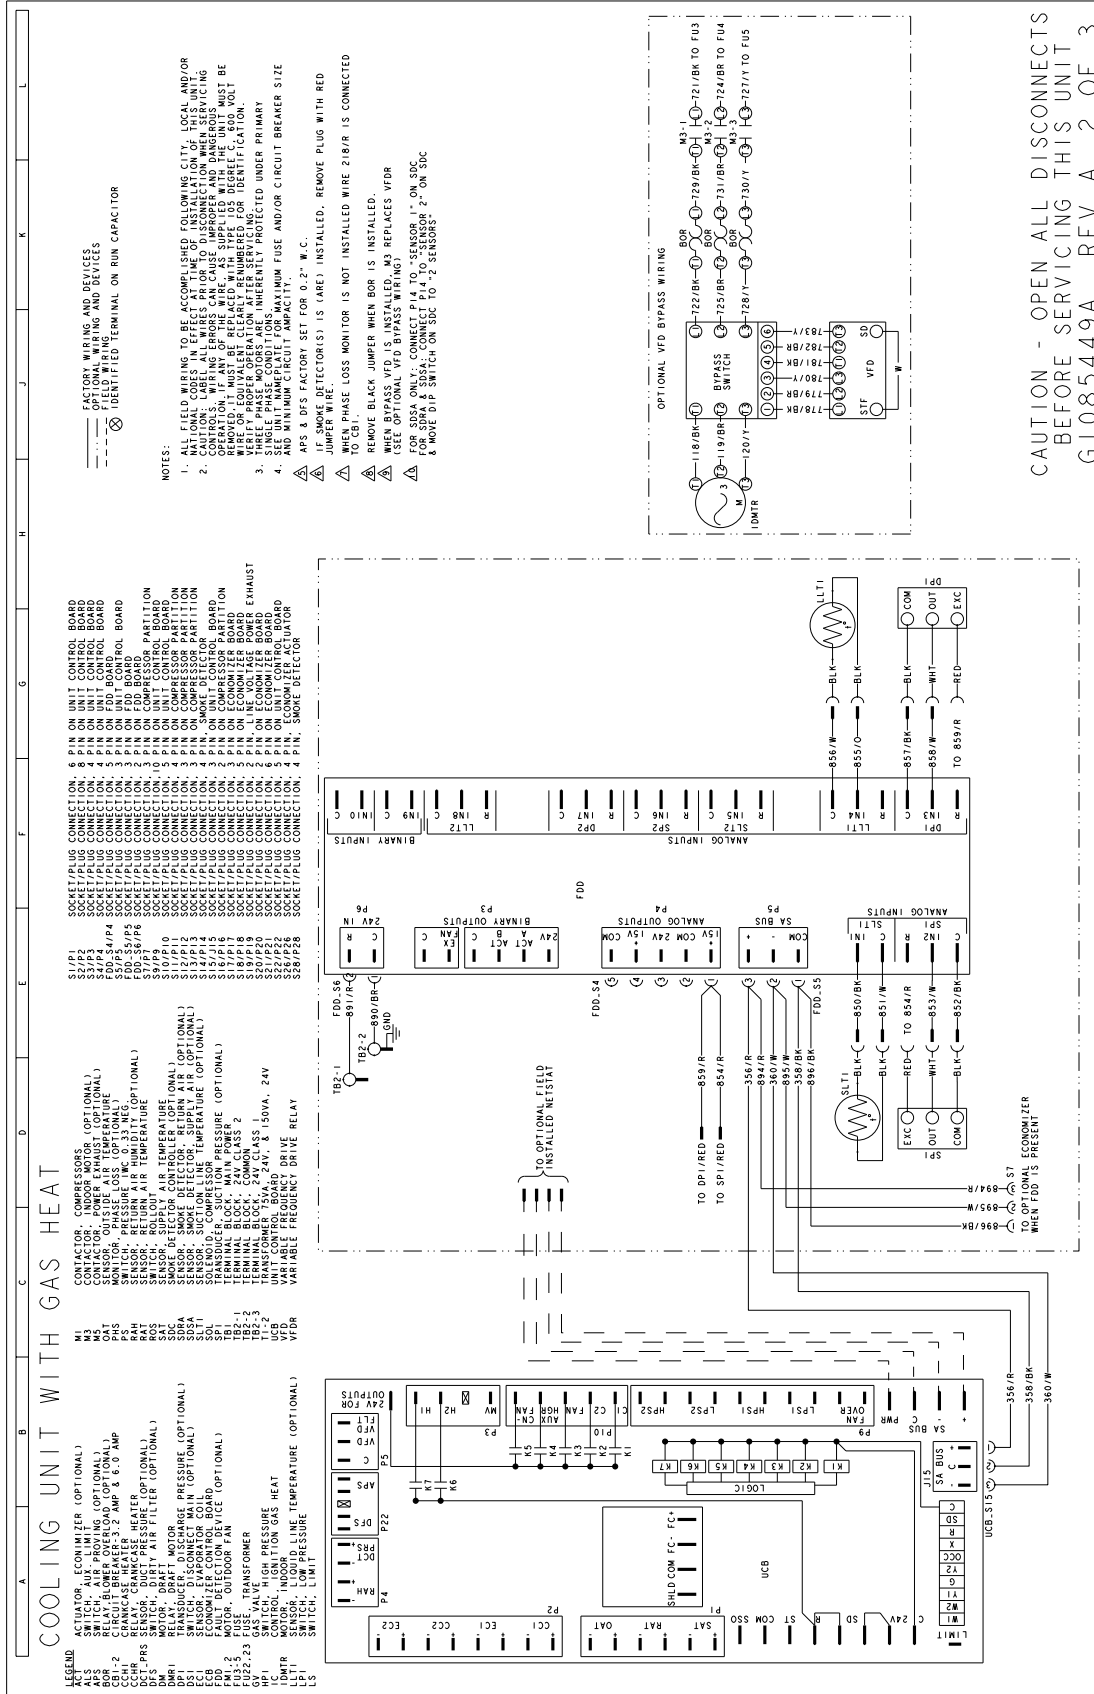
COOLING UNIT WITH GAS HEAT

LEGEND
ACT ACTUATOR, ECONOMIZER (OPTIONAL)
ALS SWITCH, AUX. LIMIT
APS SWITCH, AIR PROVING (OPTIONAL)
BOR RELAY, BLOWER OVERLOAD (OPTIONAL)
CB1-2 CIRCUIT BREAKER, 3.2 AMP & 6.0 AMP
CCH1-2 CRANKCASE HEATER
CCHR RELAY, CRANKCASE HEATER
DCT PRS SENSOR, DUCT PRESSURE (OPTIONAL)
DFS SWITCH, DIRTY AIR FILTER (OPTIONAL)
DM MOTOR, DRAFT
DMR RELAY, DRAFT MOTOR
DP1 TRANSDUCER, DISCHARGE PRESSURE (OPTIONAL)
DS1 SWITCH, DISCONNECT MAIN (OPTIONAL)
EC1 SENSOR, EVAPORATOR COIL
ECB ECONOMIZER CONTROL BOARD
FDD FAULT DETECTION DEVICE (OPTIONAL)
FM1,2 MOTOR, OUTDOOR FAN
FU1-5 FUSE, 24V CLASS 2
FU22,23 FUSE, TRANSFORMER
GV GAS VALVE
HPS SWITCH, HIGH PRESSURE
IC CONTROL, IGNITION GAS HEAT
IDMTR MOTOR, INDOOR
LLT1 SENSOR, LIQUID LINE TEMPERATURE (OPTIONAL)
LPS SWITCH, LOW PRESSURE
LS SWITCH, LIMIT

M1 CONTACTOR, COMPRESSORS
M3 CONTACTOR, INDOOR MOTOR (OPTIONAL)
M5 CONTACTOR, POWER EXHAUST (OPTIONAL)
OAT SENSOR, OUTSIDE AIR TEMPERATURE
PHS MONITOR, PHASE LOSS (OPTIONAL)
PS SWITCH, PRESSURE WC 0.3 NEG
RAH SENSOR, RETURN AIR HUMIDITY (OPTIONAL)
RAT SENSOR, RETURN AIR TEMPERATURE
ROS SWITCH, ROLLOUT
SAT SENSOR, SUPPLY AIR TEMPERATURE
SDC SMOKE DETECTOR CONTROLLER (OPTIONAL)
SDRA SENSOR, SMOKE DETECTOR, RETURN AIR (OPTIONAL)
SDSA SENSOR, SMOKE DETECTOR, SUPPLY AIR (OPTIONAL)
SLT1 SENSOR, SUCTION LINE TEMPERATURE (OPTIONAL)
SOL SOLENOID, COMPRESSOR
SP1 TRANSDUCER, SUCTION PRESSURE (OPTIONAL)
TB2-1 TERMINAL BLOCK, MAIN POWER
TB2-2 TERMINAL BLOCK, 24V CLASS 2
TB2-3 TERMINAL BLOCK, COMMON
TB1 TERMINAL BLOCK, 24V CLASS 2
TRAN TRANSFORMER, 75VA, 24V & 150VA, 24V
UCB UNIT CONTROL BOARD
VFD VARIABLE FREQUENCY DRIVE
VFDR VARIABLE FREQUENCY DRIVE RELAY

S1/P1 SOCKET/PLUG CONNECTION, 6 PIN ON UNIT CONTROL BOARD
S2/P2 SOCKET/PLUG CONNECTION, 4 PIN ON UNIT CONTROL BOARD
S3/P3 SOCKET/PLUG CONNECTION, 4 PIN ON UNIT CONTROL BOARD
P22/S4/P4 SOCKET/PLUG CONNECTION, 4 PIN ON UNIT CONTROL BOARD
S5/P5 SOCKET/PLUG CONNECTION, 3 PIN ON FDD BOARD
FDD-S5/P5 SOCKET/PLUG CONNECTION, 3 PIN ON FDD BOARD
S7/P7 SOCKET/PLUG CONNECTION, 3 PIN ON UNIT CONTROL BOARD
S9/P9 SOCKET/PLUG CONNECTION, 3 PIN ON COMPRESSOR PARTITION
S10/P10 SOCKET/PLUG CONNECTION, 10 PIN ON COMPRESSOR PARTITION
S11/P11 SOCKET/PLUG CONNECTION, 4 PIN ON COMPRESSOR PARTITION
S12/P12 SOCKET/PLUG CONNECTION, 4 PIN ON COMPRESSOR PARTITION
S13/P13 SOCKET/PLUG CONNECTION, 3 PIN, SMOKE DETECTOR
S14/P14 SOCKET/PLUG CONNECTION, 3 PIN ON UNIT CONTROL BOARD
S15/P15 SOCKET/PLUG CONNECTION, 3 PIN ON COMPRESSOR PARTITION
S16/P16 SOCKET/PLUG CONNECTION, 3 PIN ON ECONOMIZER BOARD
S17/P17 SOCKET/PLUG CONNECTION, 3 PIN ON ECONOMIZER BOARD
S18/P18 SOCKET/PLUG CONNECTION, 3 PIN ON COMPRESSOR PARTITION
S19/P19 SOCKET/PLUG CONNECTION, 5 PIN ON ECONOMIZER PARTITION
S20/P20 SOCKET/PLUG CONNECTION, 2 PIN, LINE VOLTAGE POWER EXHAUST
S21/P21 SOCKET/PLUG CONNECTION, 5 PIN ON ECONOMIZER BOARD
S22/P22 SOCKET/PLUG CONNECTION, 6 PIN ON UNIT CONTROL BOARD
S26/P26 SOCKET/PLUG CONNECTION, 4 PIN, ECONOMIZER ACTUATOR
S28/P28 SOCKET/PLUG CONNECTION, 4 PIN, SMOKE DETECTOR

FACTORY WIRING AND DEVICES
OPTIONAL WIRING AND DEVICES
FIELD WIRING
IDENTIFIED TERMINAL ON RUN CAPACITOR

NOTES:
1. ALL FIELD WIRING TO BE ACCOMPLISHED FOLLOWING CITY, LOCAL AND/OR NATIONAL CODES IN EFFECT AT TIME OF INSTALLATION OF THIS UNIT.
2. CAUTION: LABEL ALL WIRES PRIOR TO DISCONNECTION WHEN SERVICING CONTROLS. WIRING ERRORS CAN CAUSE IMPROPER AND DANGEROUS OPERATION. IF ANY OF THE WIRE, AS SUPPLIED WITH THE UNIT MUST BE REMOVED, IT MUST BE REPLACED WITH TYPE 105 DEGREE C, 600 VOLT WIRE OR EQUIVALENT CLEARLY RENUMBERED FOR IDENTIFICATION. VERIFY PROPER OPERATION AFTER SERVICING.
3. THREE PHASE MOTORS ARE INHERENTLY PROTECTED UNDER PRIMARY SINGLE PHASE CONDITIONS.
4. SEE UNIT NAMEPLATE FOR MAXIMUM FUSE AND/OR CIRCUIT BREAKER SIZE AND MINIMUM CIRCUIT AMPACITY.
5 APS & DFS FACTORY SET FOR 0.2" W.C.
6 IF SMOKE DETECTOR(S) IS (ARE) INSTALLED, REMOVE PLUG WITH RED JUMPER WIRE.
7 WHEN PHASE LOSS MONITOR IS NOT INSTALLED WIRE 218/R IS CONNECTED TO CB1.
8 REMOVE BLACK JUMPER WHEN BOR IS INSTALLED.
9 WHEN BYPASS VFD IS INSTALLED, M3 REPLACES VFDR (SEE OPTIONAL VFD BYPASS WIRING)
10 FOR SDSA ONLY: CONNECT P14 TO "SENSOR 1" ON SDC FOR SDRA & SDSA: CONNECT P14 TO "SENSOR 2" ON SDC & MOVE DIP SWITCH ON SDC TO "2 SENSORS"

OPTIONAL VFD BYPASS WIRING
IDMTR M 3 118/BK 119/BR 120/Y BYPASS SWITCH 778/BK 779/BR 780/Y 781/BK 782/BR 783/Y STF VFD SD W 722/BK 725/BR 728/Y BOR BOR BOR 729/BK 731/BR 730/Y M3-1 M3-2 M3-3 721/BK TO FU3 724/BR TO FU4 727/Y TO FU5

CAUTION - OPEN ALL DISCONNECTS BEFORE SERVICING THIS UNIT
G1085449A REV A 2 OF 3

FDD
BINARY INPUTS IN10 C IN9 C LLT2 IN8 C R DP2 IN7 C R SP2 IN6 C R SLT2 IN5 C R ANALOG INPUTS LLT1 IN4 C R DP1 IN3 C R
P6 24V IN C R
P3 BINARY OUTPUTS EX FAN C 24V ACT A ACT B C
P4 ANALOG OUTPUTS 15V COM 24V 15V COM + -
P5 SA BUS COM - +
ANALOG INPUTS SLT1 SP1 IN1 C IN2 C
FDD-S6 891/R 890/BR GND TB2-1 TB2-2 FDD-S4 FDD-S5
856/W 855/O BLK BLK LLT1 857/BK 858/W TO 859/R BLK WHT RED COM OUT EXC DP1
850/BK 851/W TO 854/R 853/W 852/BK BLK BLK RED WHT BLK SLT1 EXC OUT COM SP1
TO OPTIONAL FIELD INSTALLED NETSTAT
TO DP1/RED 859/R TO SP1/RED 854/R
356/R 894/R 360/W 895/W 358/BK 896/BK
894/R 895/W 896/BK S7 TO OPTIONAL ECONOMIZER WHEN FDD IS PRESENT

UCB
P2 EC2 CC2 EC1 CC1
P1 OAT RAT SAT SSO COM ST R SD C 24V
SHLD COM FC- FC+
P4 RAH DCT PRS P22 DFS APS
VFD FLT C P5 24V FOR OUTPUTS H1 H2 MV P3
C1 C2 FAN HGR AUX CN- FAN P10
K7 K6 K5 K4 K3 K2 K1
HPS2 LPS2 HPS1 LPS1 FAN OVER PWR C SA BUS - + P9
LOGIC K7 K6 K5 K4 K3 K2 K1
J15 SA BUS + C -
C SD R X OCC Y2 G Y1 W2 W1 LIMIT
UCB.S15 356/R 358/BK 360/W